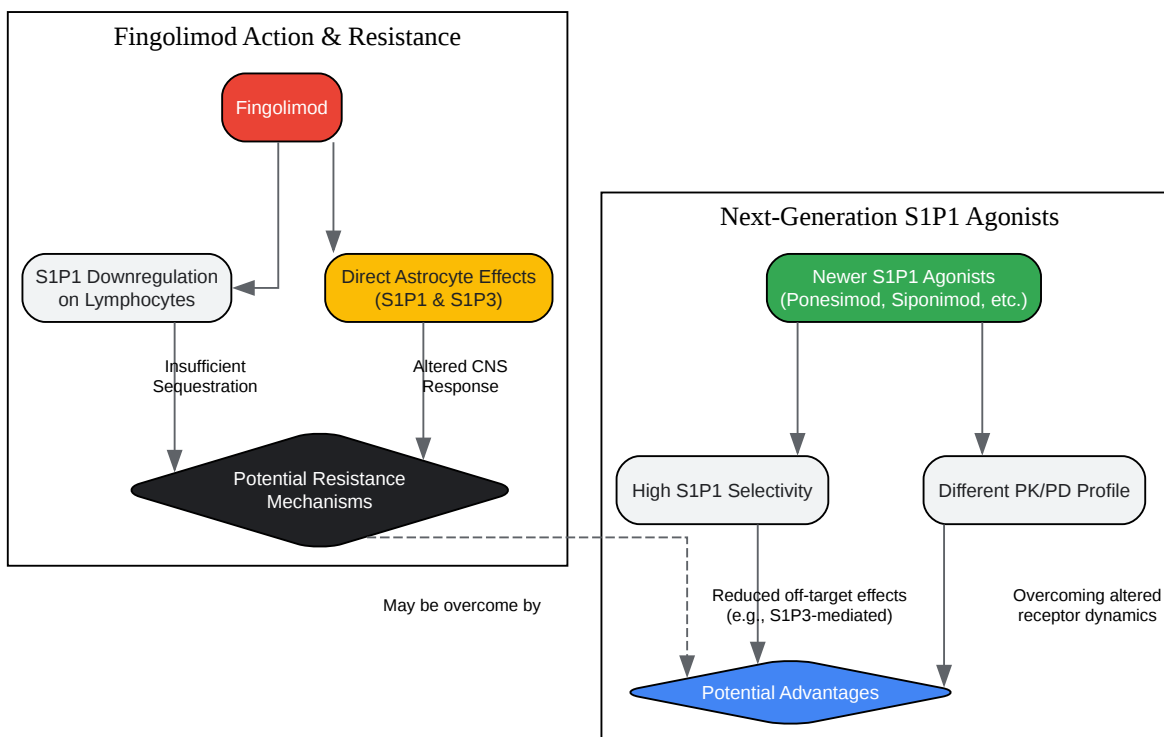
Fingolimod Action & Resistance

Fingolimod

S1P1 Downregulation on Lymphocytes

Direct Astrocyte Effects (S1P1 & S1P3)

Insufficient Sequestration

Altered CNS Response

Potential Resistance Mechanisms

Next-Generation S1P1 Agonists

Newer S1P1 Agonists (Ponesimod, Siponimod, etc.)

High S1P1 Selectivity

Different PK/PD Profile

May be overcome by

Reduced off-target effects (e.g., S1P3-mediated)

Overcoming altered receptor dynamics

Potential Advantages